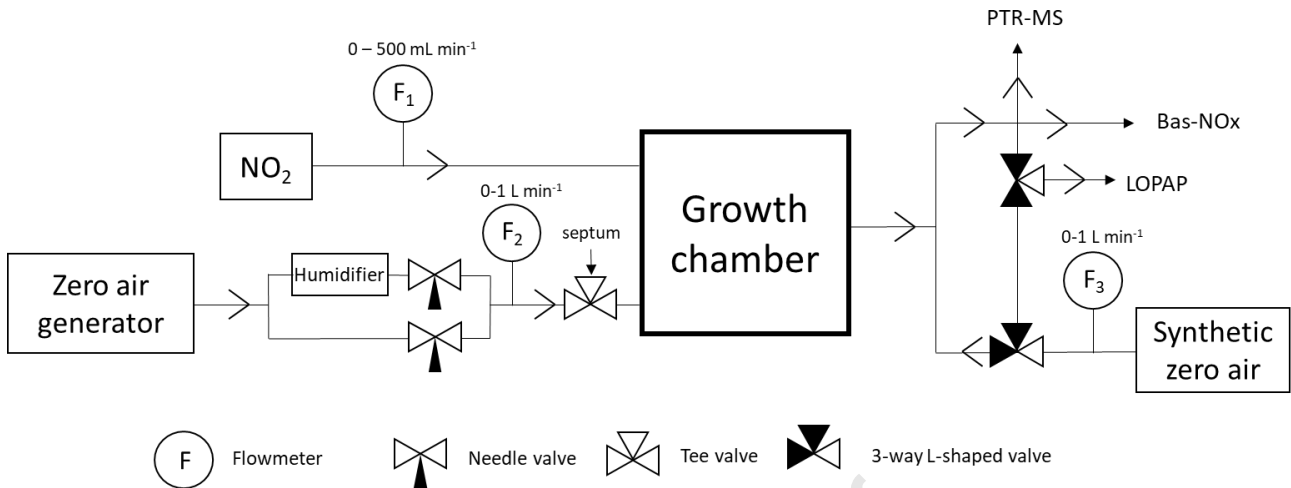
PTR-MS

0 – 500 mL min$^{-1}$

$F_1$

Bas-NOx

$NO_2$

0-1 L min$^{-1}$

Growth chamber

LOPAP

$F_2$

septum

0-1 L min$^{-1}$

Zero air generator

Humidifier

$F_3$

Synthetic zero air

F Flowmeter

Needle valve

Tee valve

3-way L-shaped valve